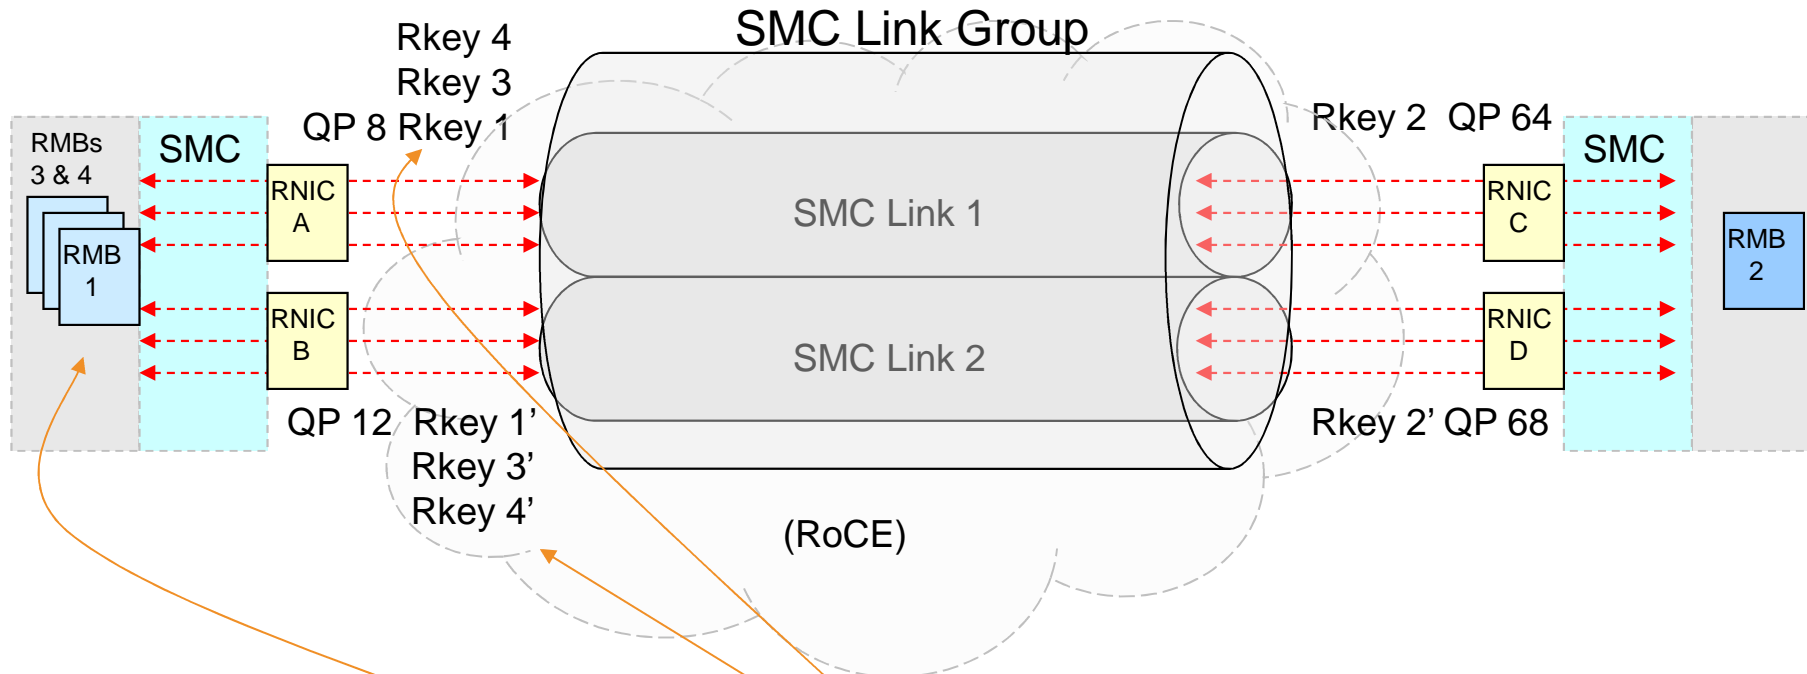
SMC Link Group

Rkey 4
Rkey 3
QP 8 Rkey 1

RMBs
3 & 4

SMC

RMB
1

RNIC
A

RNIC
B

QP 12 Rkey 1’
Rkey 3’
Rkey 4’

SMC Link 1

SMC Link 2

(RoCE)

Rkey 2 QP 64

SMC

RNIC
C

RNIC
D

RMB
2

Rkey 2’ QP 68